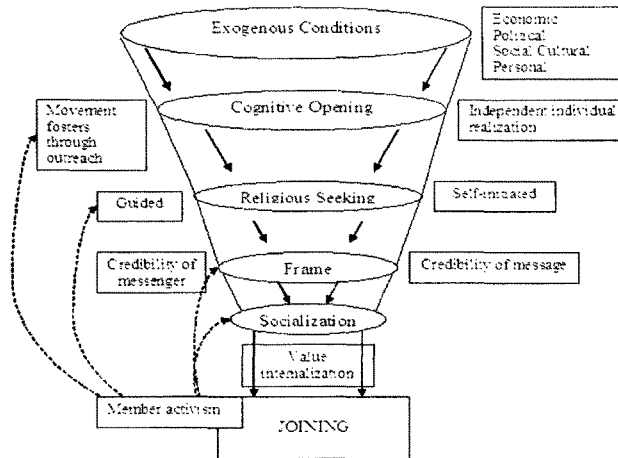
Exogenous Conditions

Economic
Political
Social Cultural
Personal

Movement fosters through outreach

Cognitive Opening

Independent individual realization

Guided

Religious Seeking

Self-initiated

Credibility of messenger

Frame

Credibility of message

Socialization

Value internalization

Member activism

JOINING